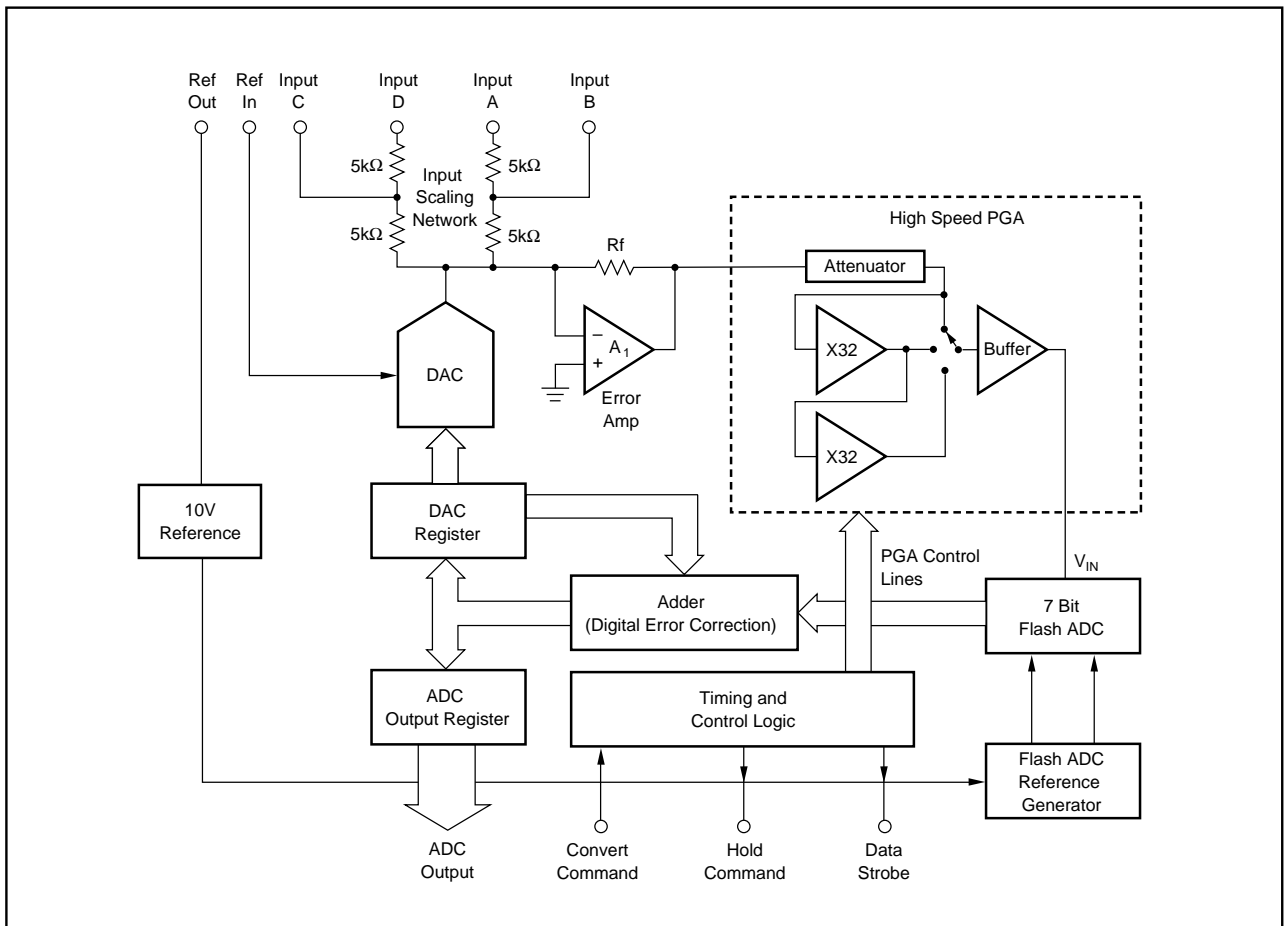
Ref Out
Ref In
Input C
Input D
Input A
Input B

5kΩ
Input Scaling Network
5kΩ
5kΩ
5kΩ

High Speed PGA
Rf
Attenuator
−
$A_1$
+
Error Amp
X32
Buffer
X32

DAC

10V Reference
DAC Register
PGA Control Lines
$V_{IN}$
Adder (Digital Error Correction)
7 Bit Flash ADC
ADC Output Register
Timing and Control Logic
Flash ADC Reference Generator

ADC Output
Convert Command
Hold Command
Data Strobe